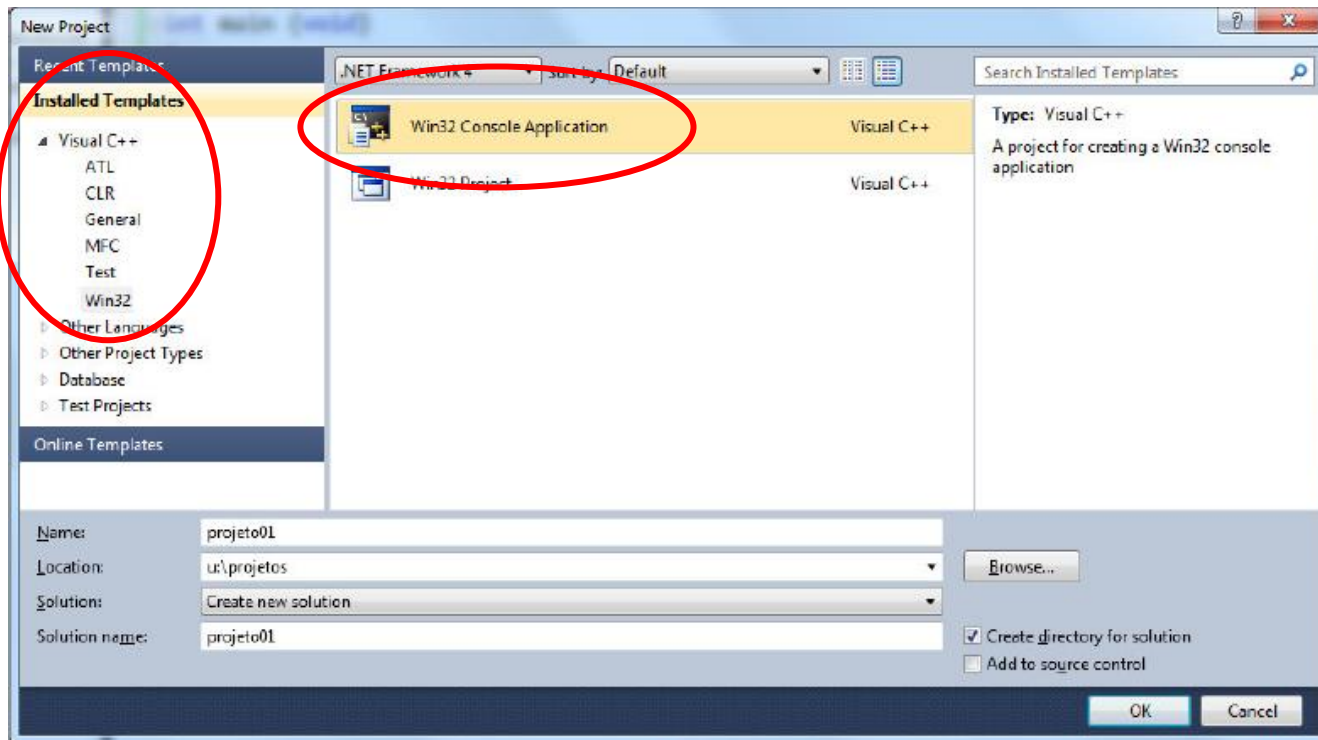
New Project

? X

Recent Templates

Installed Templates

Visual C++

ATL

CLR

General

MFC

Test

Win32

Other Languages

Other Project Types

Database

Test Projects

Online Templates

.NET Framework 4

Sort by: Default

Search Installed Templates

Win32 Console Application Visual C++

Win32 Project Visual C++

Type: Visual C++

A project for creating a Win32 console application

Name: projeto01

Location: u:\projetos

Browse...

Solution: Create new solution

Solution name: projeto01

Create directory for solution

Add to source control

OK

Cancel